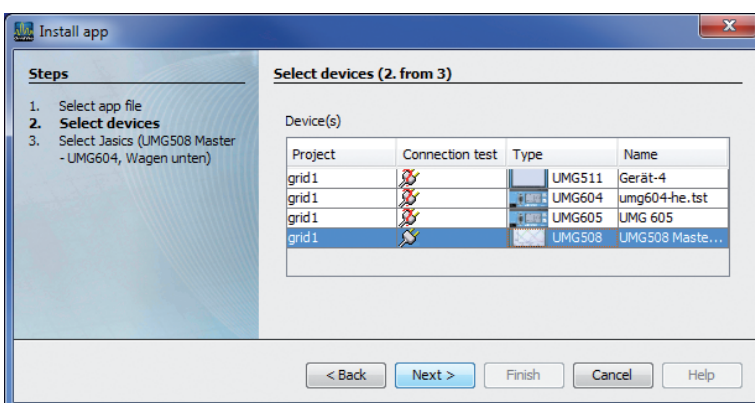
Install app

Steps

1. Select app file
2. Select devices
3. Select Jasics (UMG508 Master - UMG604, Wagen unten)

Select devices (2. from 3)

Device(s)

| Project | Connection test | Type | Name |
|---|---|---|---|
| grid1 | | UMG511 | Gerät-4 |
| grid1 | | UMG604 | umg604-he.tst |
| grid1 | | UMG605 | UMG 605 |
| grid1 | | UMG508 | UMG508 Maste... |

< Back | Next > | Finish | Cancel | Help